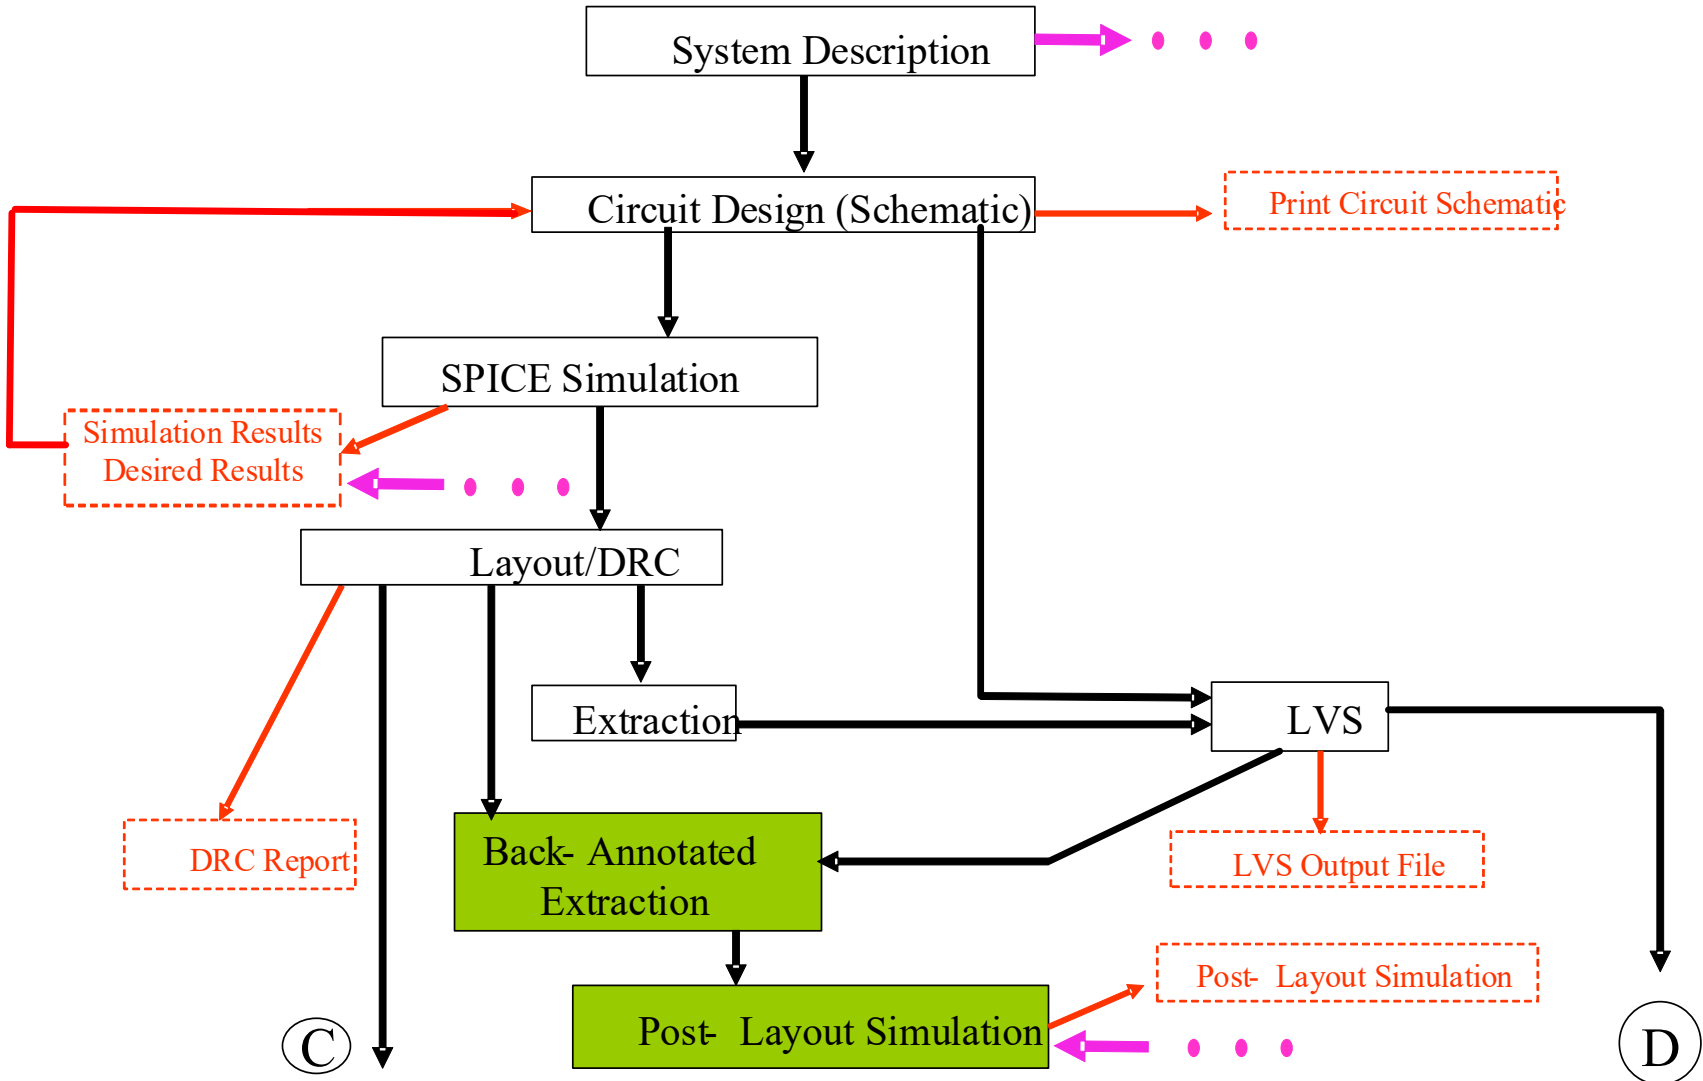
System Description

Circuit Design (Schematic)

Print Circuit Schematic

SPICE Simulation

Simulation Results
Desired Results

Layout/DRC

Extraction

LVS

DRC Report

Back- Annotated
Extraction

LVS Output File

Post- Layout Simulation

Post- Layout Simulation

C

D